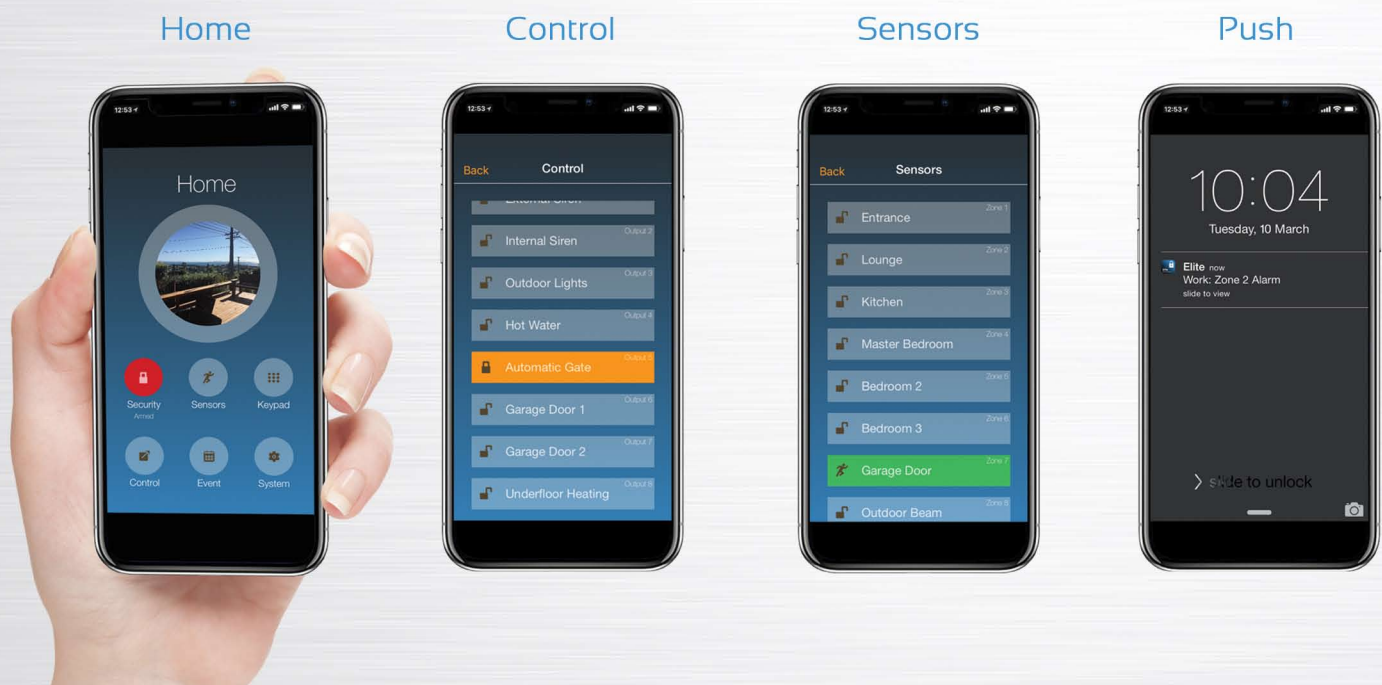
Home

12:53

Home

Security
Armed

Sensors

Keypad

Control

Event

System

Control

12:53

Back Control

External Siren

Internal Siren Output 2

Outdoor Lights Output 3

Hot Water Output 4

Automatic Gate Output 5

Garage Door 1 Output 6

Garage Door 2 Output 7

Underfloor Heating Output 8

Sensors

12:53

Back Sensors

Entrance Zone 1

Lounge Zone 2

Kitchen Zone 3

Master Bedroom Zone 4

Bedroom 2 Zone 5

Bedroom 3 Zone 6

Garage Door Zone 7

Outdoor Beam Zone 8

Push

12:53

10:04

Tuesday, 10 March

Elite now
Work: Zone 2 Alarm
slide to view

> slide to unlock